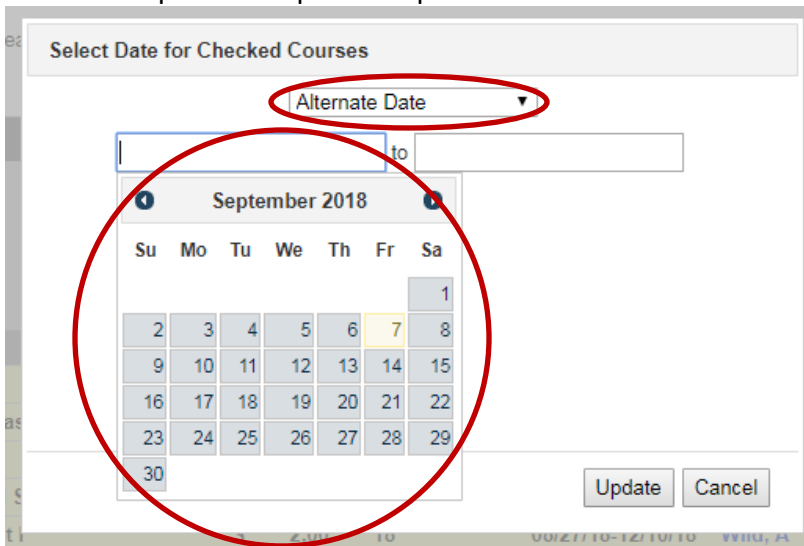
Select Date for Checked Courses

Alternate Date

to

September 2018

| Su | Mo | Tu | We | Th | Fr | Sa |
|---|---|---|---|---|---|---|
| | | | | | | 1 |
| 2 | 3 | 4 | 5 | 6 | 7 | 8 |
| 9 | 10 | 11 | 12 | 13 | 14 | 15 |
| 16 | 17 | 18 | 19 | 20 | 21 | 22 |
| 23 | 24 | 25 | 26 | 27 | 28 | 29 |
| 30 | | | | | | |

Update Cancel

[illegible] 2.00 16 08/27/18-12/10/18 Wild, A